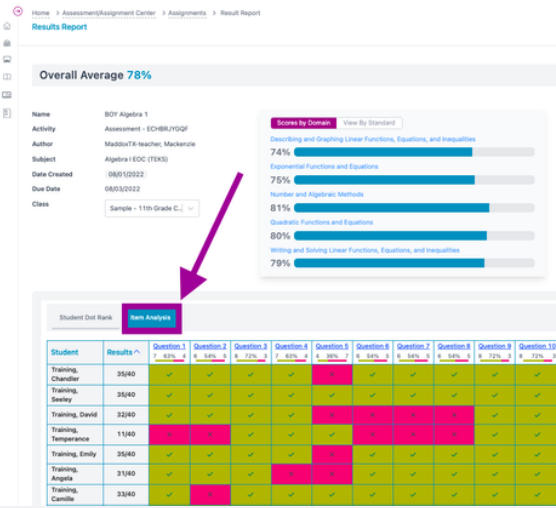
Home > Assessment/Assignment Center > Assignments > Result Report

Results Report

Overall Average 78%

Name BOY Algebra 1
Activity Assessment - ECHBRJYGQF
Author MaddoxTX-teacher, Mackenzie
Subject Algebra I EOC (TEKS)
Date Created 08/01/2022
Due Date 08/03/2022
Class Sample - 11th Grade C...

Scores by Domain | View By Standard

Describing and Graphing Linear Functions, Equations, and Inequalities
74%
Exponential Functions and Equations
75%
Number and Algebraic Methods
81%
Quadratic Functions and Equations
80%
Writing and Solving Linear Functions, Equations, and Inequalities
79%

Student Dot Rank | Item Analysis

| Student | Results | Question 1 7 63% 4 | Question 2 6 54% 5 | Question 3 8 72% 3 | Question 4 7 63% 4 | Question 5 4 36% 7 | Question 6 6 54% 5 | Question 7 6 54% 5 | Question 8 6 54% 5 | Question 9 8 72% 3 | Question 10 8 72% 3 |
|---|---|---|---|---|---|---|---|---|---|---|---|
| Training, Chandler | 35/40 | | | | | | | | | | |
| Training, Seeley | 35/40 | | | | | | | | | | |
| Training, David | 32/40 | | | | | | | | | | |
| Training, Temperance | 11/40 | | | | | | | | | | |
| Training, Emily | 35/40 | | | | | | | | | | |
| Training, Angela | 31/40 | | | | | | | | | | |
| Training, Camille | 33/40 | | | | | | | | | | |